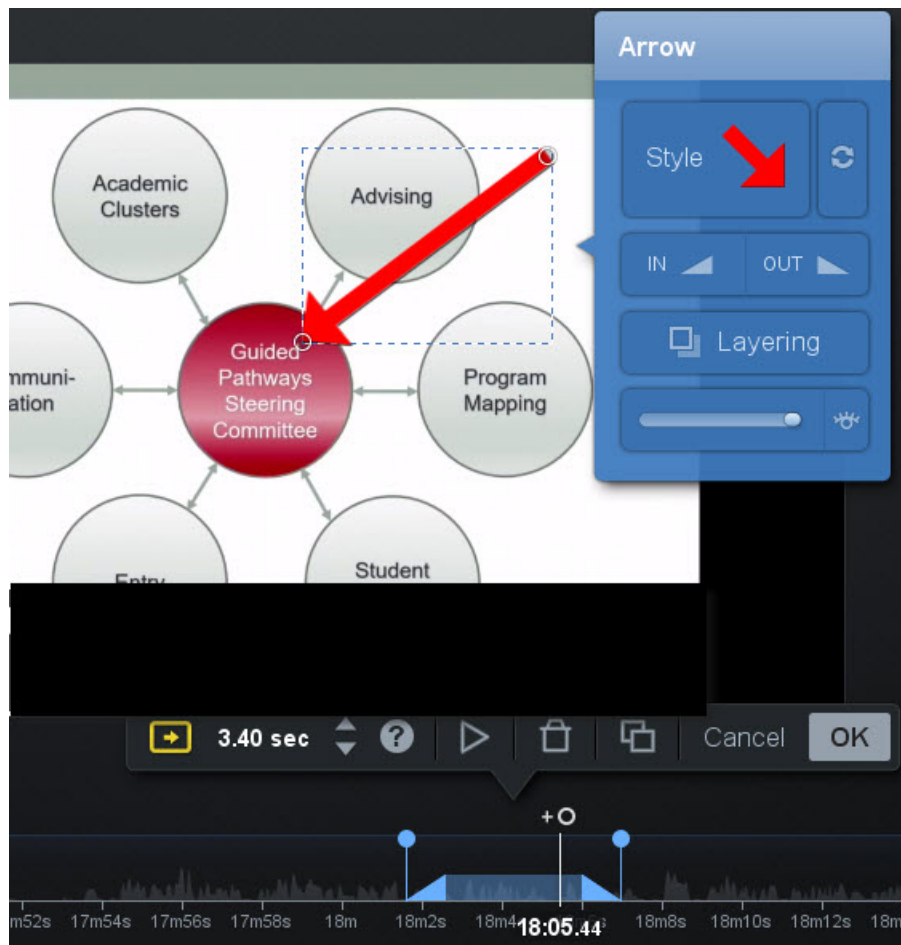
Academic Clusters

Advising

mmuni- ation

Guided Pathways Steering Committee

Program Mapping

Entry

Student

Arrow

Style

IN

OUT

Layering

3.40 sec

?

Cancel

OK

+O

m52s 17m54s 17m56s 17m58s 18m 18m2s 18m4 18:05.44 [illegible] 18m8s 18m10s 18m12s 18m